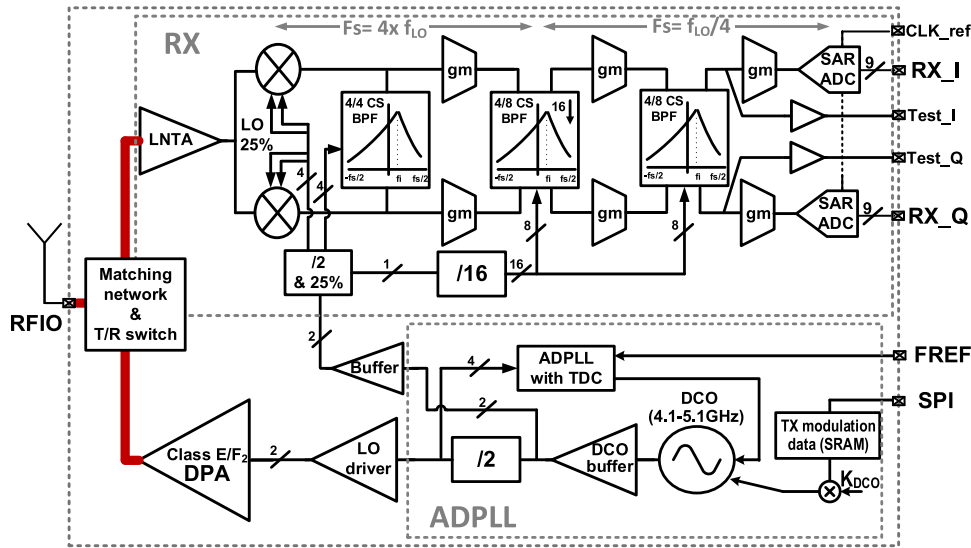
Fs= 4x $f_{LO}$

Fs= $f_{LO}$/4

RX

CLK_ref

SAR ADC

9

RX_I

gm

gm

gm

LNTA

LO 25%

4/4 CS BPF

-fs/2 fi fs/2

4/8 CS BPF

16

-fs/2 fi fs/2

4/8 CS BPF

-fs/2 fi fs/2

Test_I

Test_Q

4

4

gm

gm

gm

SAR ADC

9

RX_Q

8

8

Matching network & T/R switch

/2 & 25%

1

/16

16

RFIO

2

Buffer

4

ADPLL with TDC

FREF

2

DCO (4.1-5.1GHz)

SPI

TX modulation data (SRAM)

Class E/$F_2$ DPA

2

LO driver

/2

DCO buffer

$K_{DCO}$

ADPLL